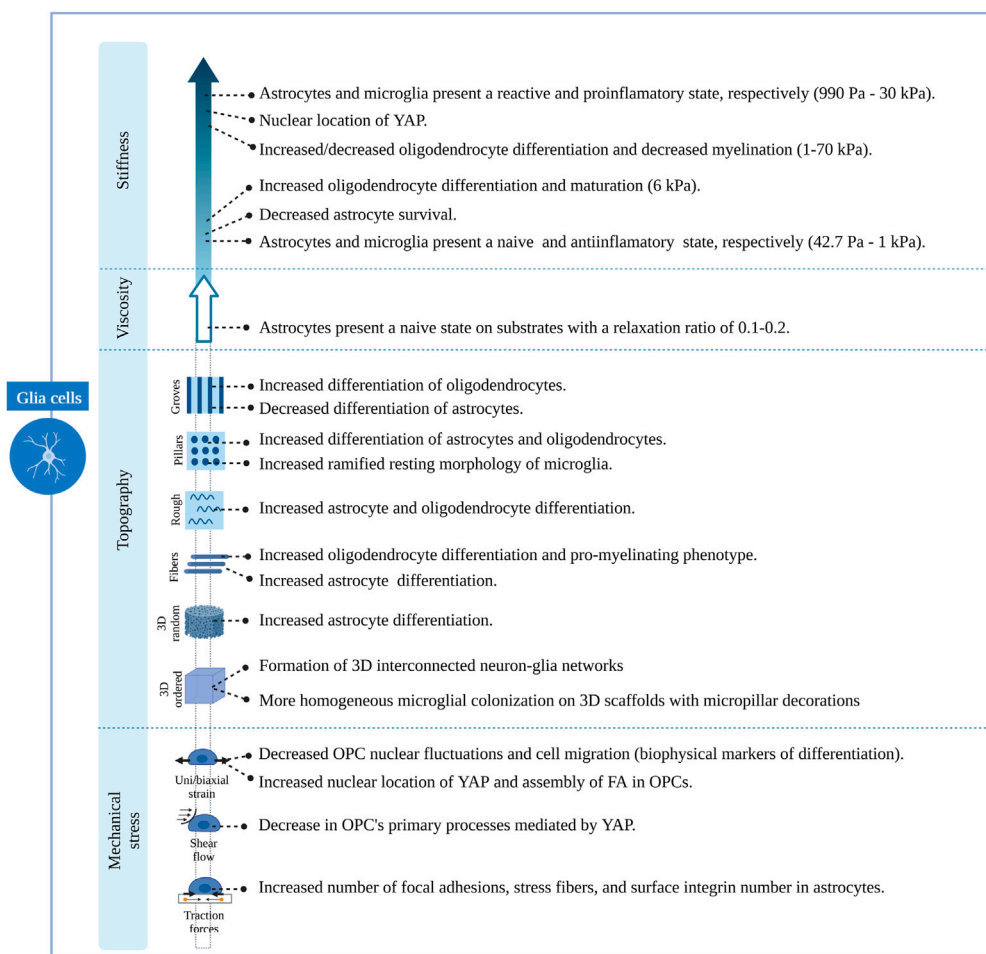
Glia cells

Stiffness

Astrocytes and microglia present a reactive and proinflamatory state, respectively (990 Pa - 30 kPa).

Nuclear location of YAP.

Increased/decreased oligodendrocyte differentiation and decreased myelination (1-70 kPa).

Increased oligodendrocyte differentiation and maturation (6 kPa).

Decreased astrocyte survival.

Astrocytes and microglia present a naive and antiinflamatory state, respectively (42.7 Pa - 1 kPa).

Viscosity

Astrocytes present a naive state on substrates with a relaxation ratio of 0.1-0.2.

Topography

Groves

Increased differentiation of oligodendrocytes.

Decreased differentiation of astrocytes.

Pillars

Increased differentiation of astrocytes and oligodendrocytes.

Increased ramified resting morphology of microglia.

Rough

Increased astrocyte and oligodendrocyte differentiation.

Fibers

Increased oligodendrocyte differentiation and pro-myelinating phenotype.

Increased astrocyte differentiation.

3D random

Increased astrocyte differentiation.

3D ordered

Formation of 3D interconnected neuron-glia networks

More homogeneous microglial colonization on 3D scaffolds with micropillar decorations

Mechanical stress

Uni/biaxial strain

Decreased OPC nuclear fluctuations and cell migration (biophysical markers of differentiation).

Increased nuclear location of YAP and assembly of FA in OPCs.

Shear flow

Decrease in OPC's primary processes mediated by YAP.

Traction forces

Increased number of focal adhesions, stress fibers, and surface integrin number in astrocytes.